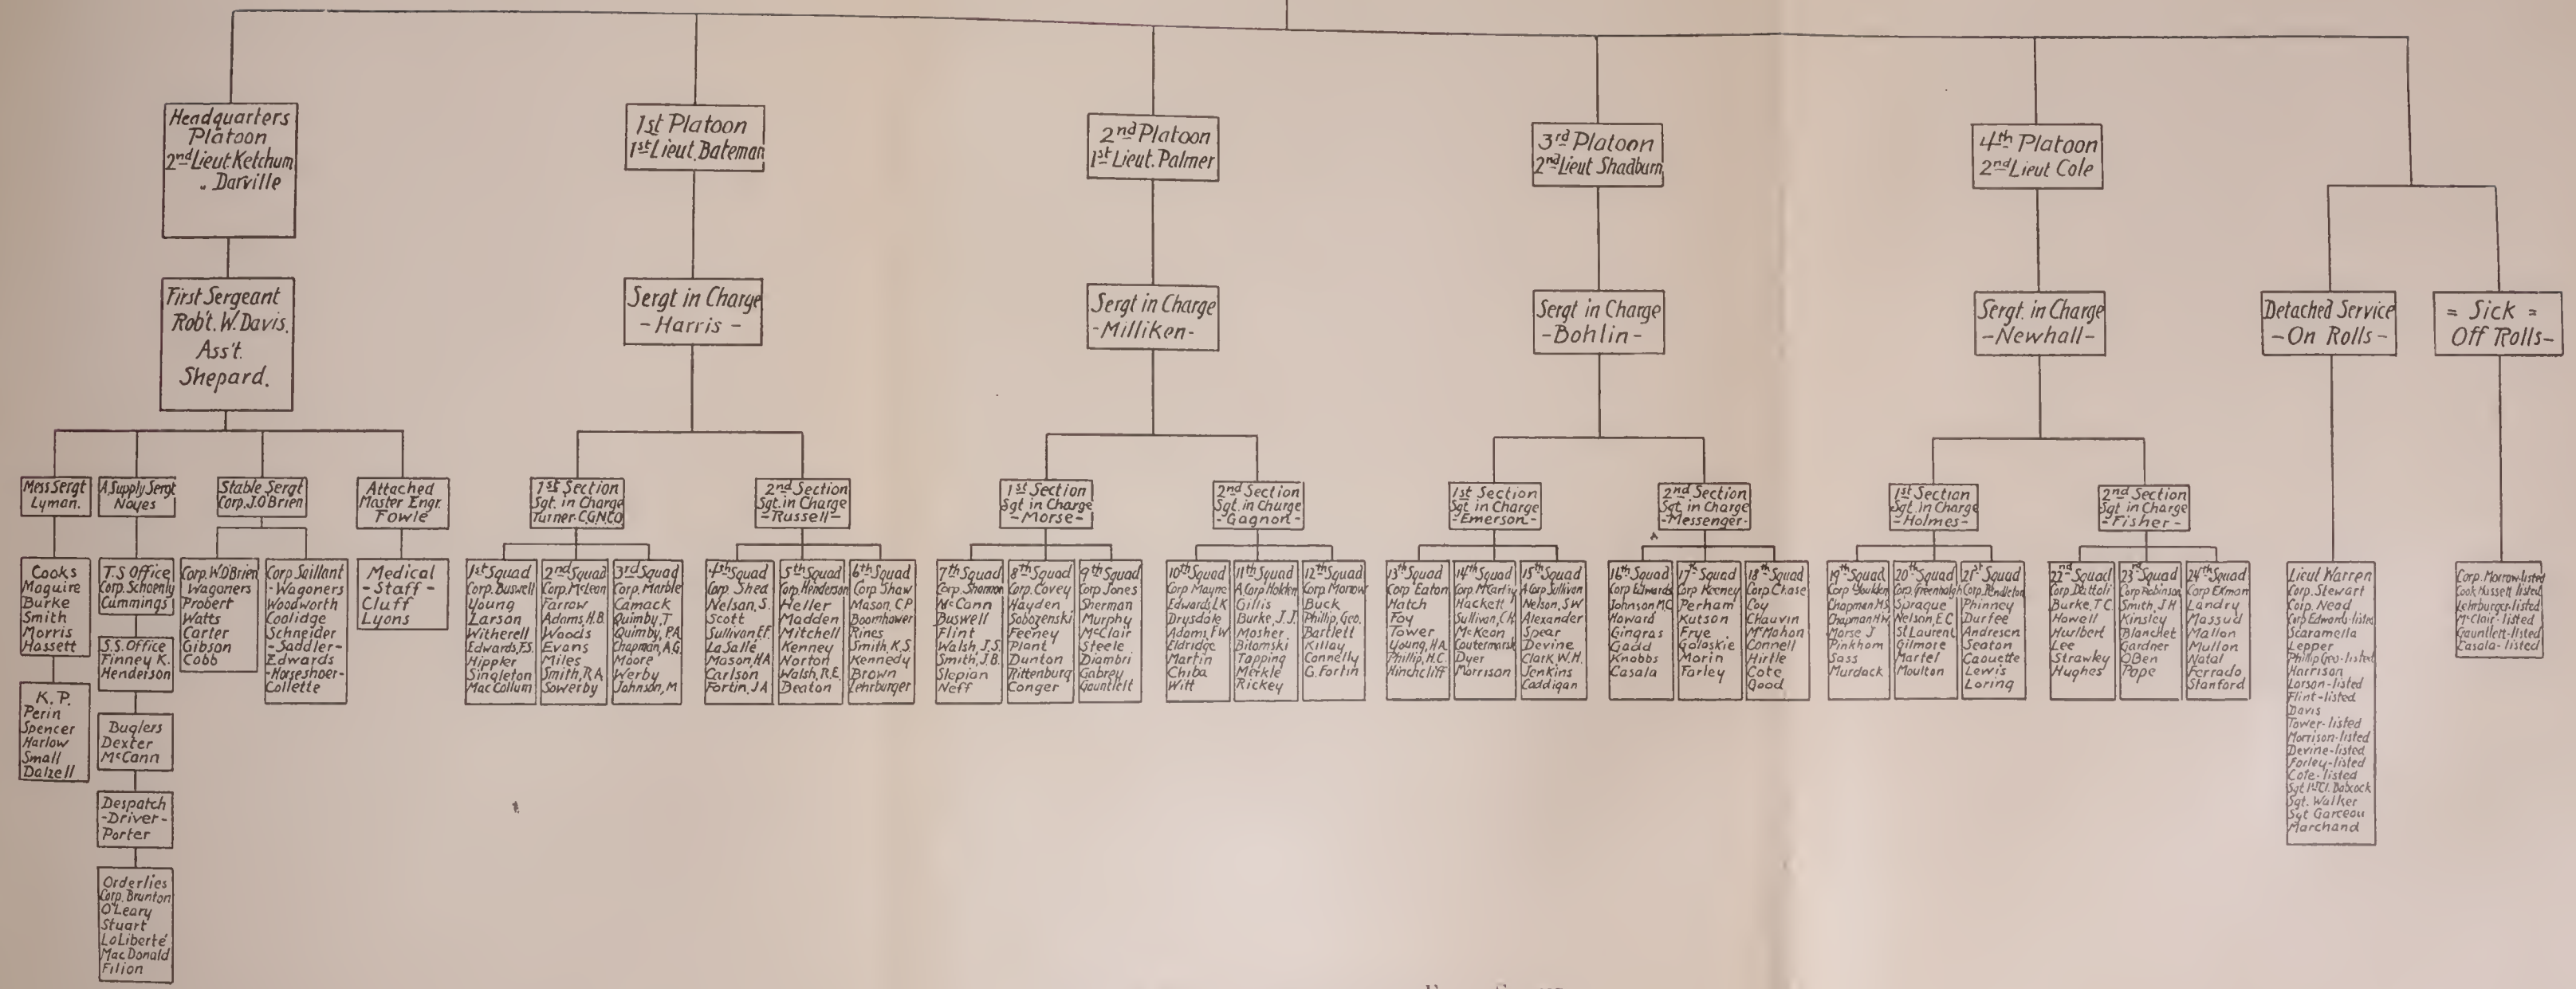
Headquarters Platoon
2nd Lieut Ketchum
" Darville

First Sergeant
Rob't. W. Davis.
Ass't.
Shepard.

Mess Sergt
Lyman.

A Supply Sergt
Noyes

Stable Sergt
Corp. J. O'Brien

Attached
Master Engr.
Fowle

Cooks
Maguire
Burke
Smith
Morris
Hassett

K. P.
Perin
Spencer
Harlow
Small
Dalzell

T.S. Office
Corp. Schoenly
Cummings

S.S. Office
Finney K.
Henderson

Buglers
Dexter
McCann

Despatch
-Driver-
Porter

Orderlies
Corp. Brunton
O'Leary
Stuart
LaLiberté
MacDonald
Filion

Corp. W.D. O'Brien
Wagoners
Probert
Watts
Carter
Gibson
Cobb

Corp Saillant
-Wagoners
Woodworth
Coolidge
Schneider
-Saddler-
Edwards
-Horseshoer-
Collette

Medical
-Staff-
Cluff
Lyons

1st Platoon
1st Lieut. Bateman

Sergt in Charge
-Harris-

1st Section
Sgt. in Charge
Turner-C.G.N.C.O.

2nd Section
Sgt. in Charge
-Russell-

1st Squad
Corp. Buswell
Young
Larson
Witherell
Edwards, F.S.
Hippler
Singleton
MacCollum

2nd Squad
Corp. McLean
Farrow
Adams, H.B.
Woods
Evans
Miles
Smith, R.A.
Sowerby

3rd Squad
Corp. Marble
Camack
Quimby, T.
Quimby, P.A.
Chapman, A.G.
Moore
Werby
Johnson, M

4th Squad
Corp. Shea
Nelson, S.
Scott
Sullivan, E.F.
La Salle
Mason, H.A.
Carlson
Fortin, J.A.

5th Squad
Corp. Henderson
Heller
Madden
Mitchell
Kenney
Norton
Walsh, R.E.
Beaton

6th Squad
Corp. Shaw
Mason, C.P.
Boomhower
Rines
Smith, K.S.
Kennedy
Brown
Lehrburger

2nd Platoon
1st Lieut. Palmer

Sergt in Charge
-Milliken-

1st Section
Sgt in Charge
-Morse-

2nd Section
Sgt. in Charge
-Gagnon-

7th Squad
Corp. Shannon
McCann
Buswell
Flint
Walsh, J.S.
Smith, J.B.
Slepian
Neff

8th Squad
Corp. Covey
Hayden
Sobozenski
Feeney
Plant
Dunton
Rittenburg
Conger

9th Squad
Corp. Jones
Sherman
Murphy
McClair
Steele
Diambri
Gabrey
Gauntlett

10th Squad
Corp. Mayne
Edwards, L.K.
Drysdale
Adams, F.W.
Eldridge
Martin
Chiba
Witt

11th Squad
A Corp. Holden
Gillis
Burke, J.J.
Mosher
Bitomski
Tapping
Merkle
Rickey

12th Squad
Corp. Morrow
Buck
Phillip, Geo.
Bartlett
Killay
Connelly
G. Fortin

3rd Platoon
2nd Lieut Shadburn

Sergt in Charge
-Bohlin-

1st Section
Sgt. in Charge
-Emerson-

2nd Section
Sgt. in Charge
-Messenger-

13th Squad
Corp. Eaton
Hatch
Foy
Tower
Young, H.A.
Phillip, H.C.
Hinchcliff

14th Squad
Corp. McCarthy
Hackett
Sullivan, C.H.
McKeon
Coutermarsh
Dyer
Morrison

15th Squad
A Corp. Sullivan
Nelson, S.W.
Alexander
Spear
Devine
Clark, W.H.
Jenkins
Caddigan

16th Squad
Corp. Edwards
Johnson, M.C.
Howard
Gingras
Gadd
Knobbs
Casala

17th Squad
Corp. Kenney
Perham
Kutson
Frye
Golaskie
Morin
Farley

18th Squad
Corp. Chase
Coy
Chauvin
McMahon
Connell
Hirtle
Cote
Good

4th Platoon
2nd Lieut Cole

Sergt. in Charge
-Newhall-

1st Section
Sgt. in Charge
-Holmes-

2nd Section
Sgt. in Charge
-Fisher-

19th Squad
Corp. Goulden
Chapman, M.S.
Chapman, H.H.
Morse J.
Pinkham
Sass
Murdack

20th Squad
Corp. Greenhalgh
Sprague
Nelson, E.C.
St Laurent
Gilmore
Martel
Moulton

21st Squad
Corp. Pendleton
Phinney
Durfee
Andresen
Seaton
Caouette
Lewis
Loring

22nd Squad
Corp. Dattoli
Burke, T.C.
Howell
Hurlbert
Lee
Strawky
Hughes

23rd Squad
Corp. Robinson
Smith, J.H.
Kinsley
Blanchet
Gardner
O'Ben
Pope

24th Squad
Corp. Exmon
Landry
Massud
Mallon
Mullon
Watal
Ferrado
Stanford

Detached Service
-On Rolls-

Lieut Warren
Corp. Stewart
Corp. Nead
Corp. Edwards-listed
Scaramella
Lepper
Phillip Geo.-listed
Harrison
Larson-listed
Flint-listed
Davis
Tower-listed
Morrison-listed
Devine-listed
Farley-listed
Cote-listed
Sgt 1st Cl. Babcock
Sgt. Walker
Sgt Garceau
Marchand

= Sick =
Off Rolls-

Corp. Morrow-listed
Cook Hussett listed
Lehrburger-listed
McClair-listed
Gauntlett-listed
Casala-listed